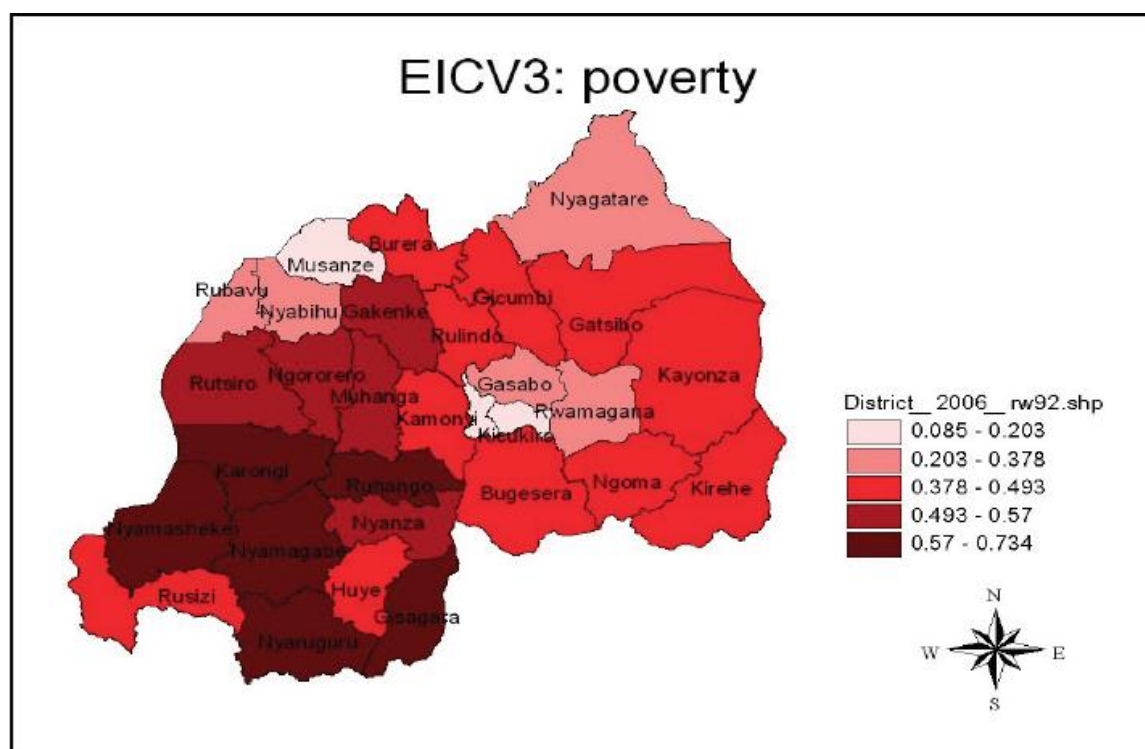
EICV3: poverty

Nyagatare
Burera
Musanze
Rubavu
Nyabihu
Gakenke
Gicumbi
Gatsibo
Rulindo
Rutsiro
Ngororero
Muhanga
Gasabo
Kayonza
Kamonyi
Rwamagana
Kicukiro
Karongi
Ruhango
Bugesera
Ngoma
Kirehe
Nyamasheke
Nyanza
Nyamagabe
Rusizi
Huye
Gisagara
Nyaruguru

District_2006_rw92.shp
0.085 - 0.203
0.203 - 0.378
0.378 - 0.493
0.493 - 0.57
0.57 - 0.734

N
W
E
S